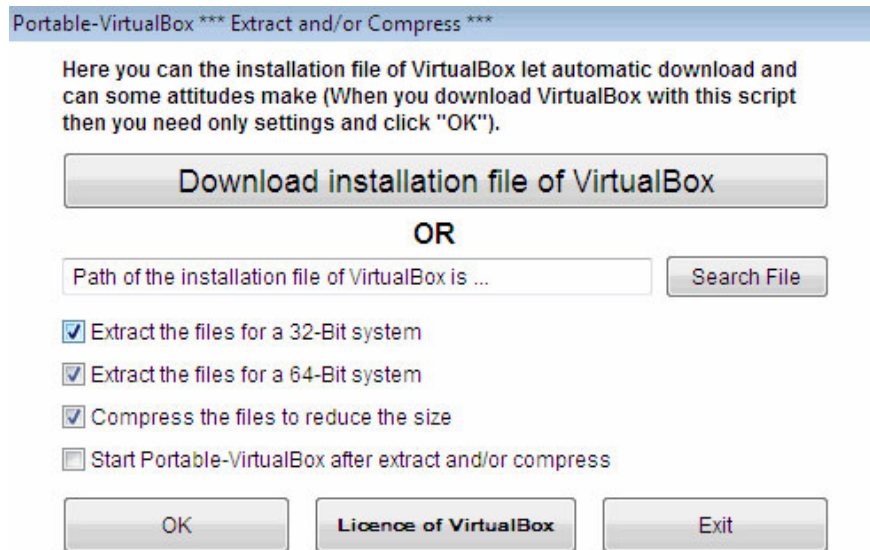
Portable-VirtualBox *** Extract and/or Compress ***

Here you can the installation file of VirtualBox let automatic download and can some attitudes make (When you download VirtualBox with this script then you need only settings and click "OK").

Download installation file of VirtualBox

OR

Path of the installation file of VirtualBox is ...

Search File

Extract the files for a 32-Bit system

Extract the files for a 64-Bit system

Compress the files to reduce the size

Start Portable-VirtualBox after extract and/or compress

OK

Licence of VirtualBox

Exit